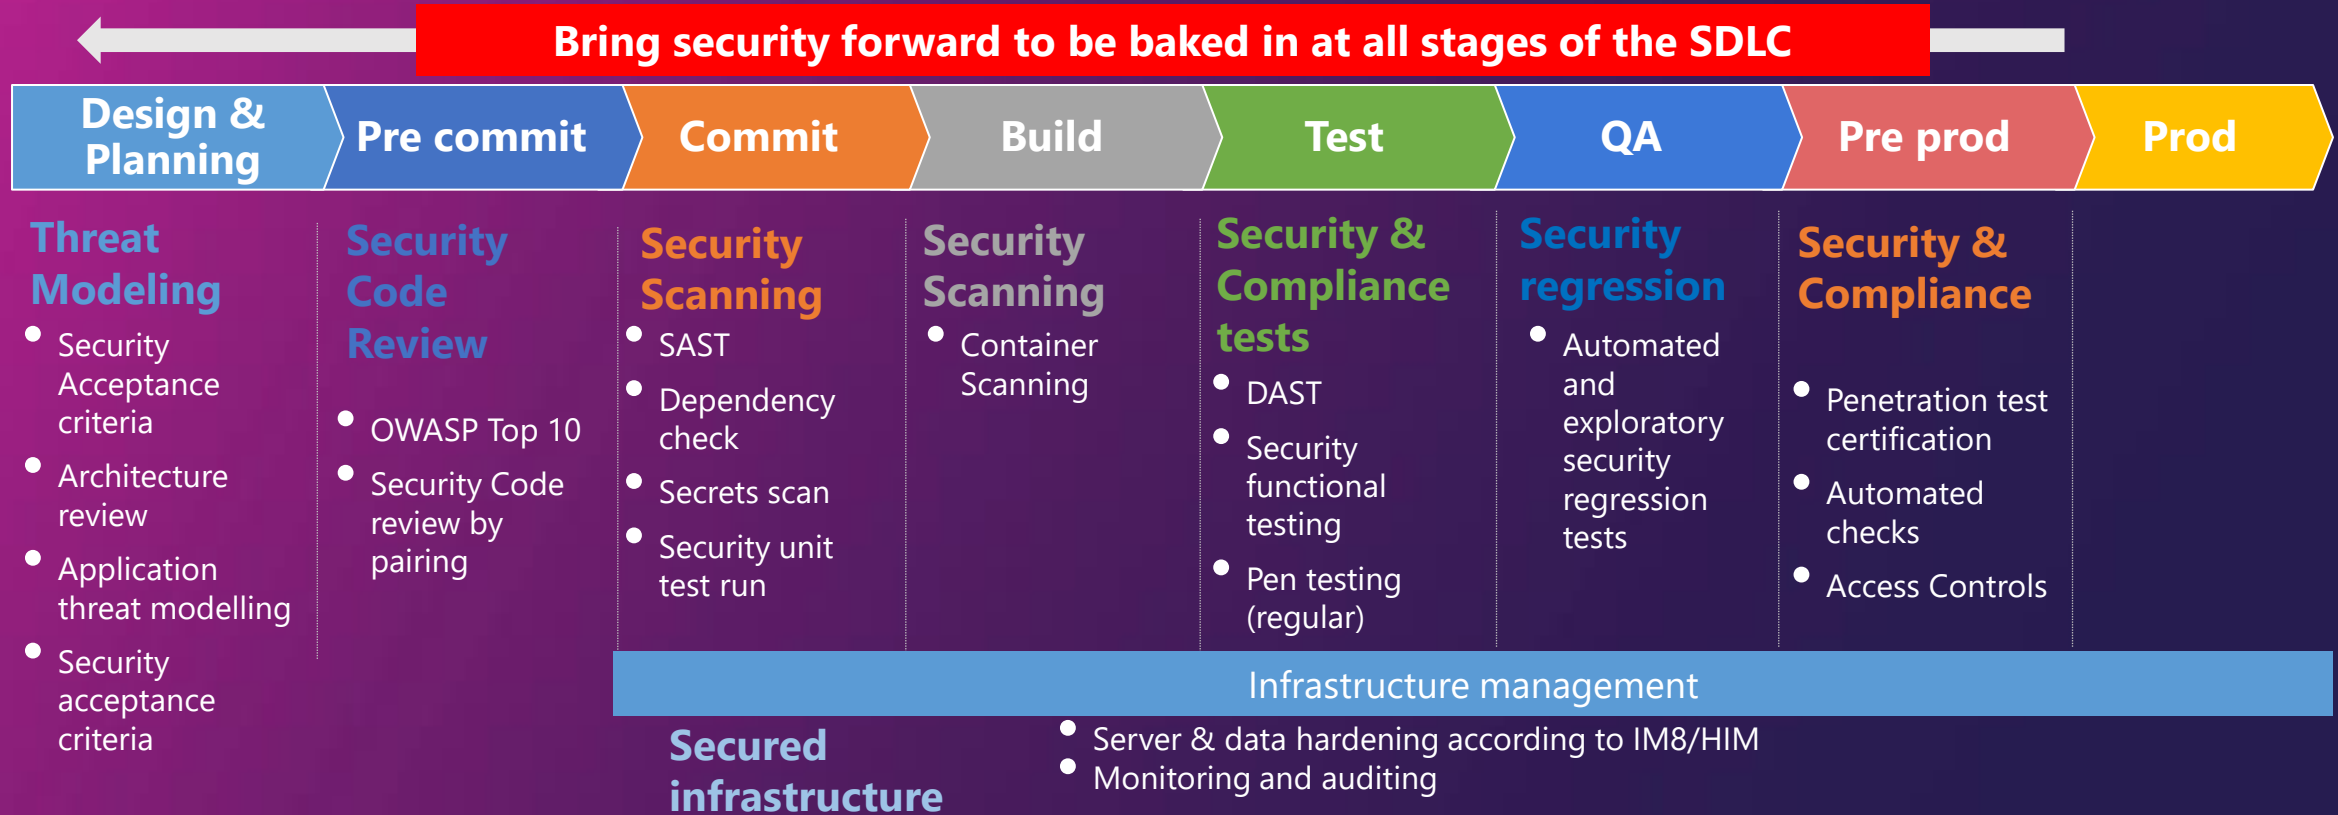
Bring security forward to be baked in at all stages of the SDLC

Design & Planning

Pre commit

Commit

Build

Test

QA

Pre prod

Prod

Threat Modeling
- Security Acceptance criteria
- Architecture review
- Application threat modelling
- Security acceptance criteria

Security Code Review
- OWASP Top 10
- Security Code review by pairing

Security Scanning
- SAST
- Dependency check
- Secrets scan
- Security unit test run

Security Scanning
- Container Scanning

Security & Compliance tests
- DAST
- Security functional testing
- Pen testing (regular)

Security regression
- Automated and exploratory security regression tests

Security & Compliance
- Penetration test certification
- Automated checks
- Access Controls

Infrastructure management

Secured infrastructure
- Server & data hardening according to IM8/HIM
- Monitoring and auditing